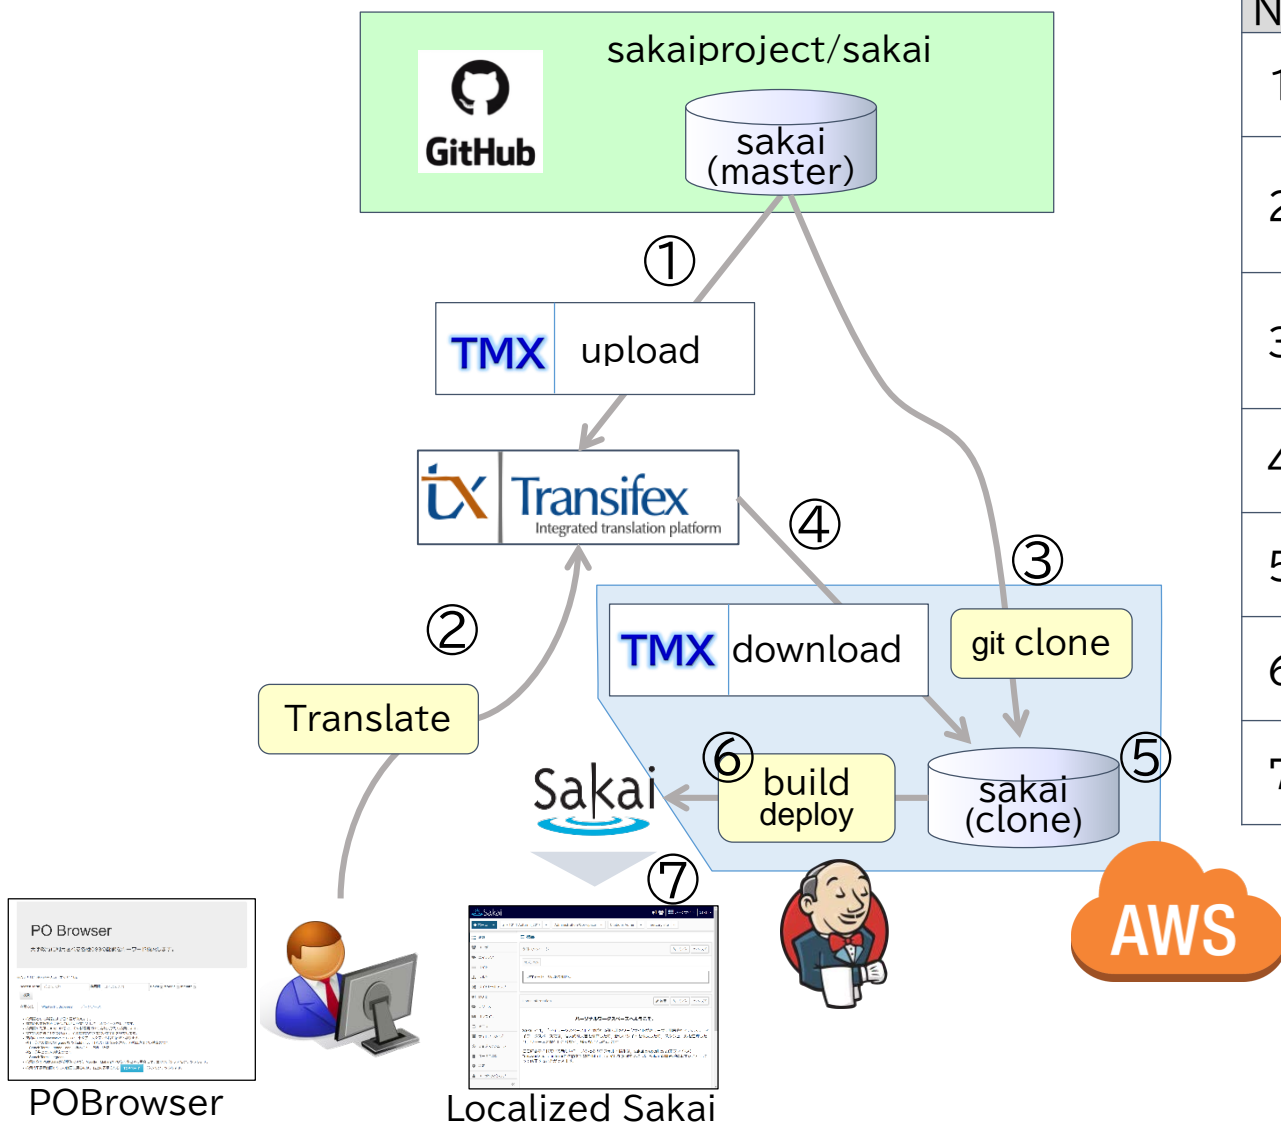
sakaiproject/sakai

GitHub

sakai (master)

①

TMX upload

Transifex
Integrated translation platform

④

③

②

TMX download

git clone

Translate

⑥ build deploy

sakai (clone)

⑤

Sakai

⑦

AWS

PO Browser

POBrowser

Localized Sakai

N
1
2
3
4
5
6
7